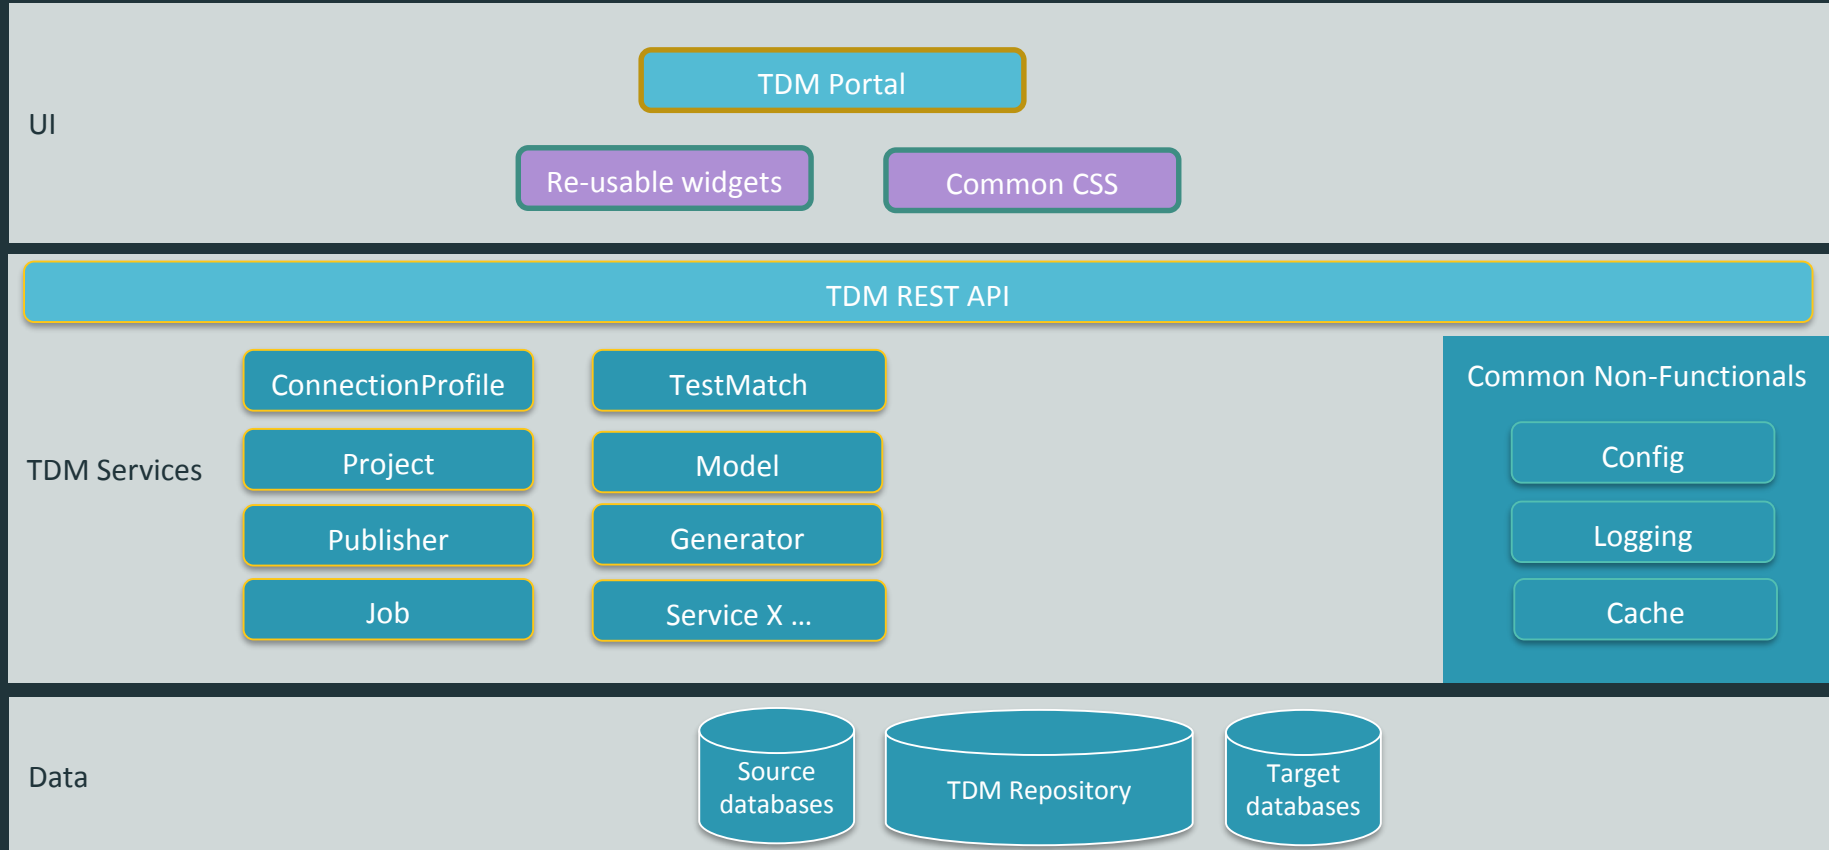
UI

TDM Portal

Re-usable widgets

Common CSS

TDM REST API

TDM Services

ConnectionProfile

Project

Publisher

Job

TestMatch

Model

Generator

Service X ...

Common Non-Functionals

Config

Logging

Cache

Data

Source databases

TDM Repository

Target databases